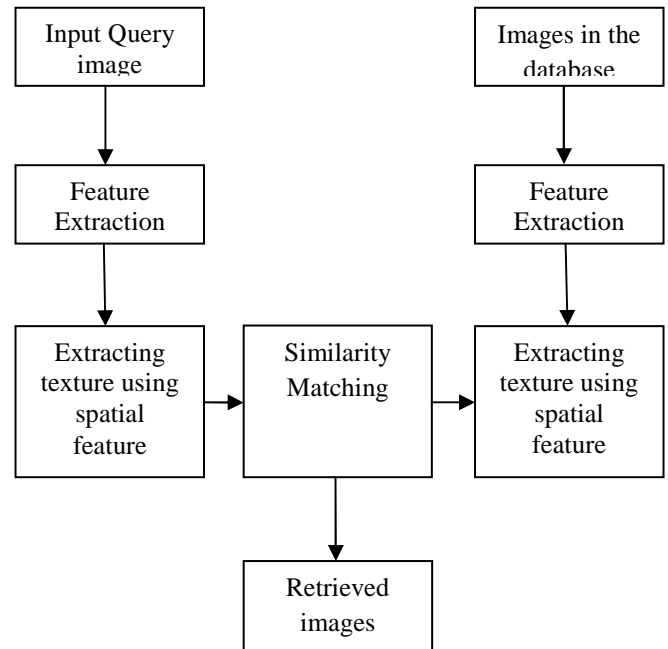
Input Query image

Images in the database

Feature Extraction

Feature Extraction

Extracting texture using spatial feature

Similarity Matching

Extracting texture using spatial feature

Retrieved images